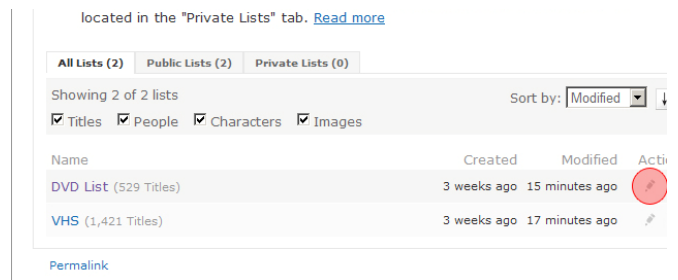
located in the "Private Lists" tab. Read more

All Lists (2) | Public Lists (2) | Private Lists (0)

Showing 2 of 2 lists

Sort by: Modified

Titles People Characters Images

| Name | Created | Modified | Acti |
|---|---|---|---|
| DVD List (529 Titles) | 3 weeks ago | 15 minutes ago | |
| VHS (1,421 Titles) | 3 weeks ago | 17 minutes ago | |

Permalink